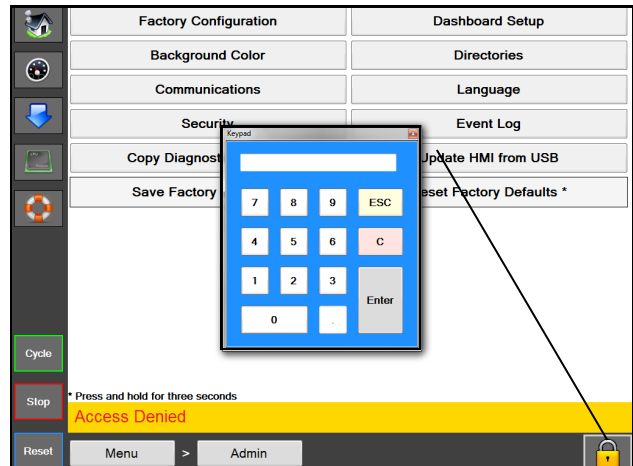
Factory Configuration
Dashboard Setup
Background Color
Directories
Communications
Language
Security
Event Log
Copy Diagnost
Update HMI from USB
Save Factory
eset Factory Defaults *

Keypad

7 8 9 ESC
4 5 6 C
1 2 3 Enter
0 .

Cycle
Stop
Reset

* Press and hold for three seconds
Access Denied

Menu > Admin